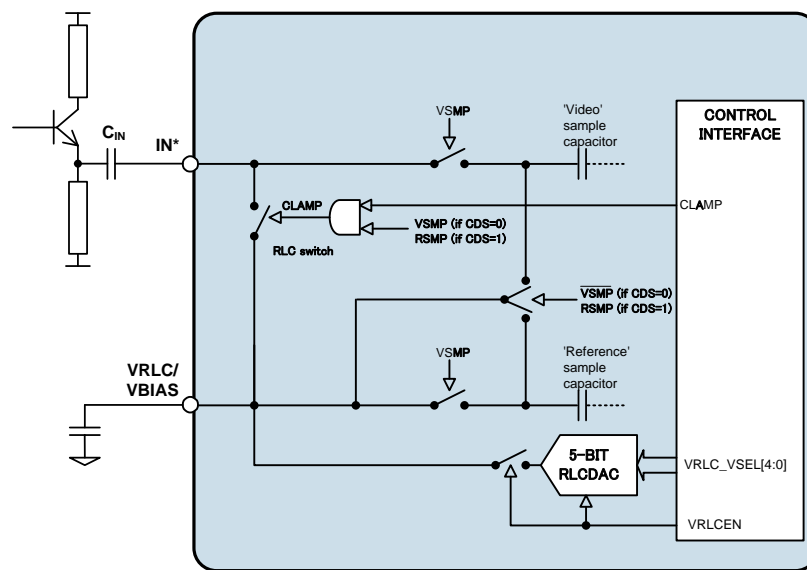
$C_{IN}$
IN*
VSMP
'Video' sample capacitor
CONTROL INTERFACE
CLAMP
CLAMP
VSMP (if CDS=0)
RSMP (if CDS=1)
RLC switch
$\overline{VSMP}$ (if CDS=0)
RSMP (if CDS=1)
VSMP
'Reference' sample capacitor
VRLC/ VBIAS
5-BIT RLCDAC
VRLC_VSEL[4:0]
VRLCEN